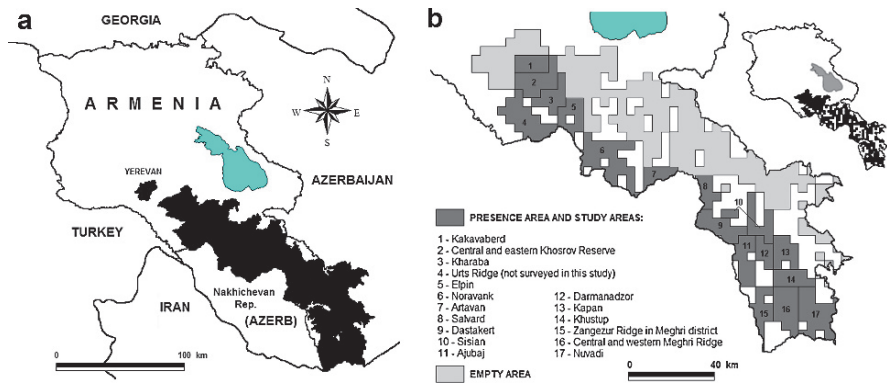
a

GEORGIA

ARMENIA

N
W E
S

YEREVAN

AZERBAIJAN

TURKEY

IRAN

Nakhichevan Rep.

(AZERB)

0 100 km

b

1
2
3
4
5
6
7
8
9
10
11
12
13
14
15
16
17

PRESENCE AREA AND STUDY AREAS:

1 - Kakavaberd
2 - Central and eastern Khosrov Reserve
3 - Kharaba
4 - Urts Ridge (not surveyed in this study)
5 - Elpin
6 - Noravank
7 - Artavan
8 - Salvard
9 - Dastakert
10 - Sisian
11 - Ajubaj
12 - Darmanadzor
13 - Kapan
14 - Khustup
15 - Zangezur Ridge in Meghri district
16 - Central and western Meghri Ridge
17 - Nuvadi

EMPTY AREA

0 40 km